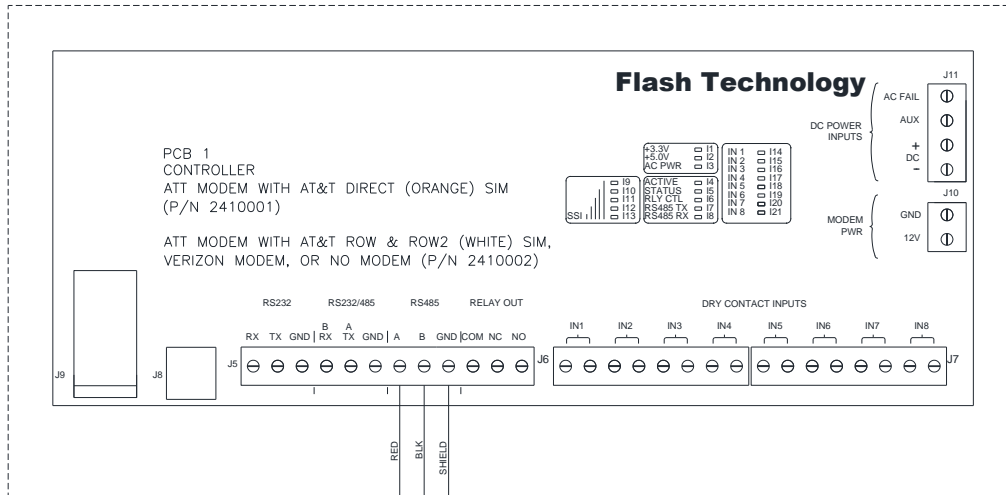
Flash Technology

J11
AC FAIL
AUX
DC POWER INPUTS
+
DC
-

J10
MODEM PWR
GND
12V

PCB 1
CONTROLLER
ATT MODEM WITH AT&T DIRECT (ORANGE) SIM
(P/N 2410001)

ATT MODEM WITH AT&T ROW & ROW2 (WHITE) SIM,
VERIZON MODEM, OR NO MODEM (P/N 2410002)

+3.3V I1
+5.0V I2
AC PWR I3

ACTIVE I4
STATUS I5
RLY CTL I6
RS485 TX I7
RS485 RX I8

SSI I9 I10 I11 I12 I13

IN 1 I14
IN 2 I15
IN 3 I16
IN 4 I17
IN 5 I18
IN 6 I19
IN 7 I20
IN 8 I21

RS232 RS232/485 RS485 RELAY OUT
RX TX GND B RX A TX GND A B GND COM NC NO

DRY CONTACT INPUTS
IN1 IN2 IN3 IN4 IN5 IN6 IN7 IN8

J9 J8 J5 J6 J7

RED BLK SHIELD